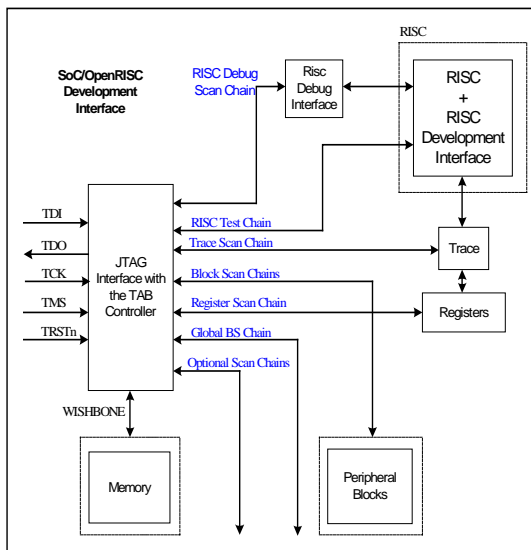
SoC/OpenRISC Development Interface

RISC Debug Scan Chain

Risc Debug Interface

RISC

RISC + RISC Development Interface

TDI

TDO

TCK

TMS

TRSTn

JTAG Interface with the TAB Controller

RISC Test Chain

Trace Scan Chain

Block Scan Chains

Register Scan Chain

Global BS Chain

Optional Scan Chains

Trace

Registers

WISHBONE

Memory

Peripheral Blocks